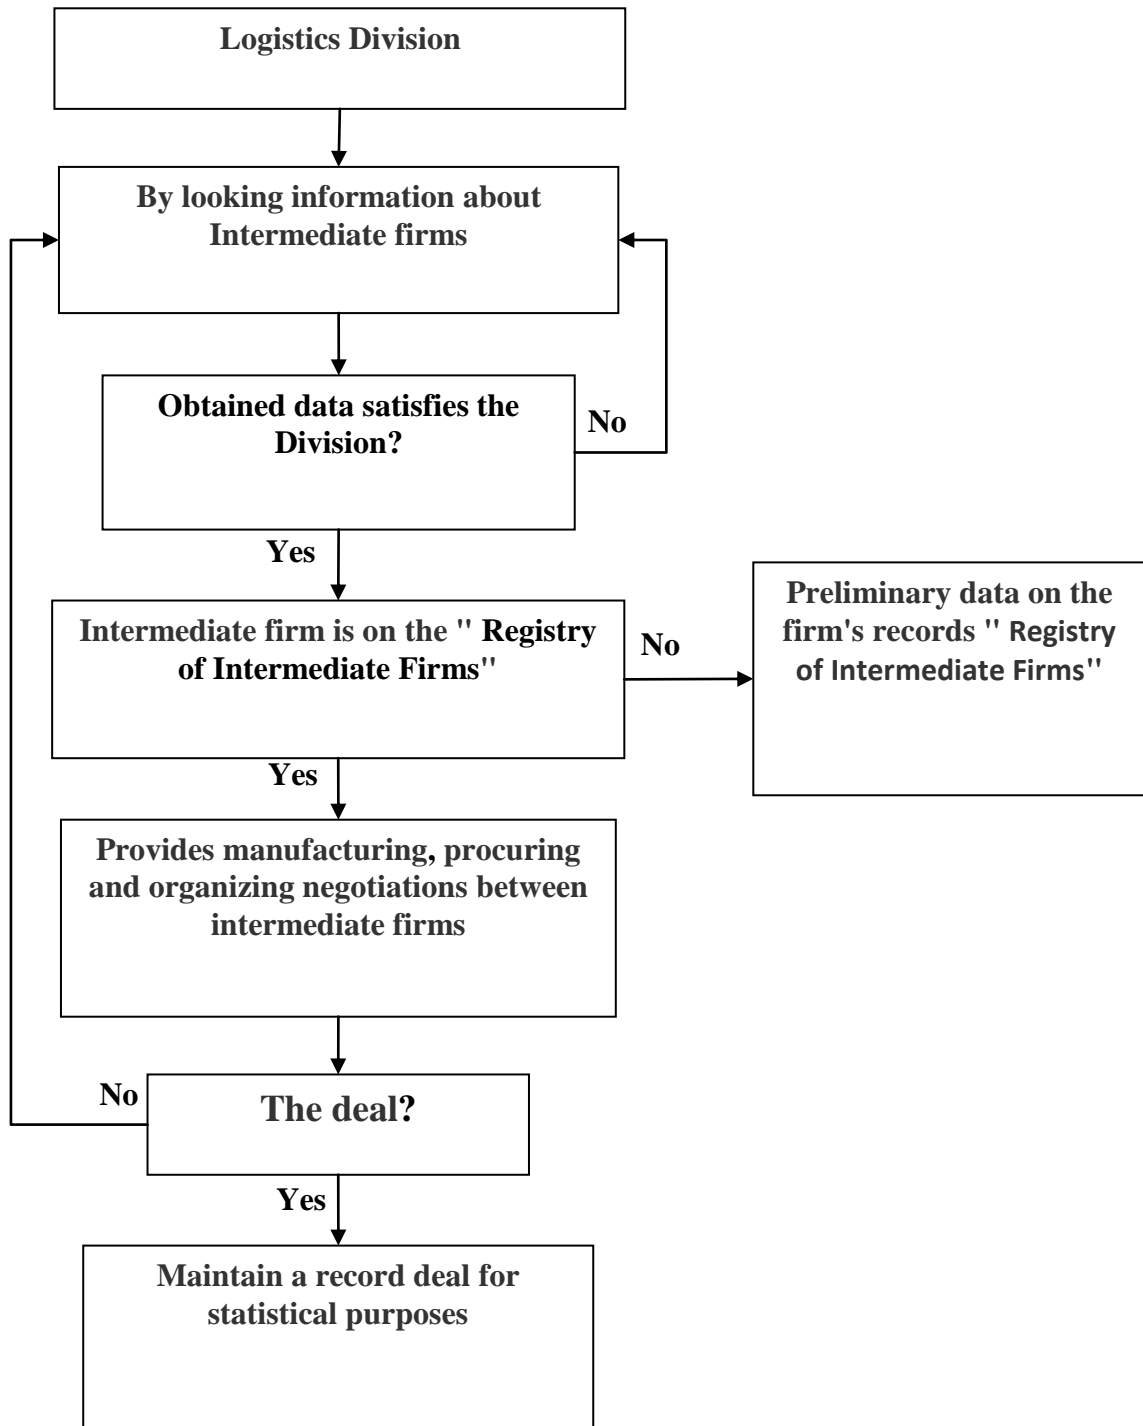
Logistics Division

By looking information about Intermediate firms

Obtained data satisfies the Division?

No

Yes

Intermediate firm is on the " Registry of Intermediate Firms"

No

Preliminary data on the firm's records " Registry of Intermediate Firms"

Yes

Provides manufacturing, procuring and organizing negotiations between intermediate firms

No

The deal?

Yes

Maintain a record deal for statistical purposes